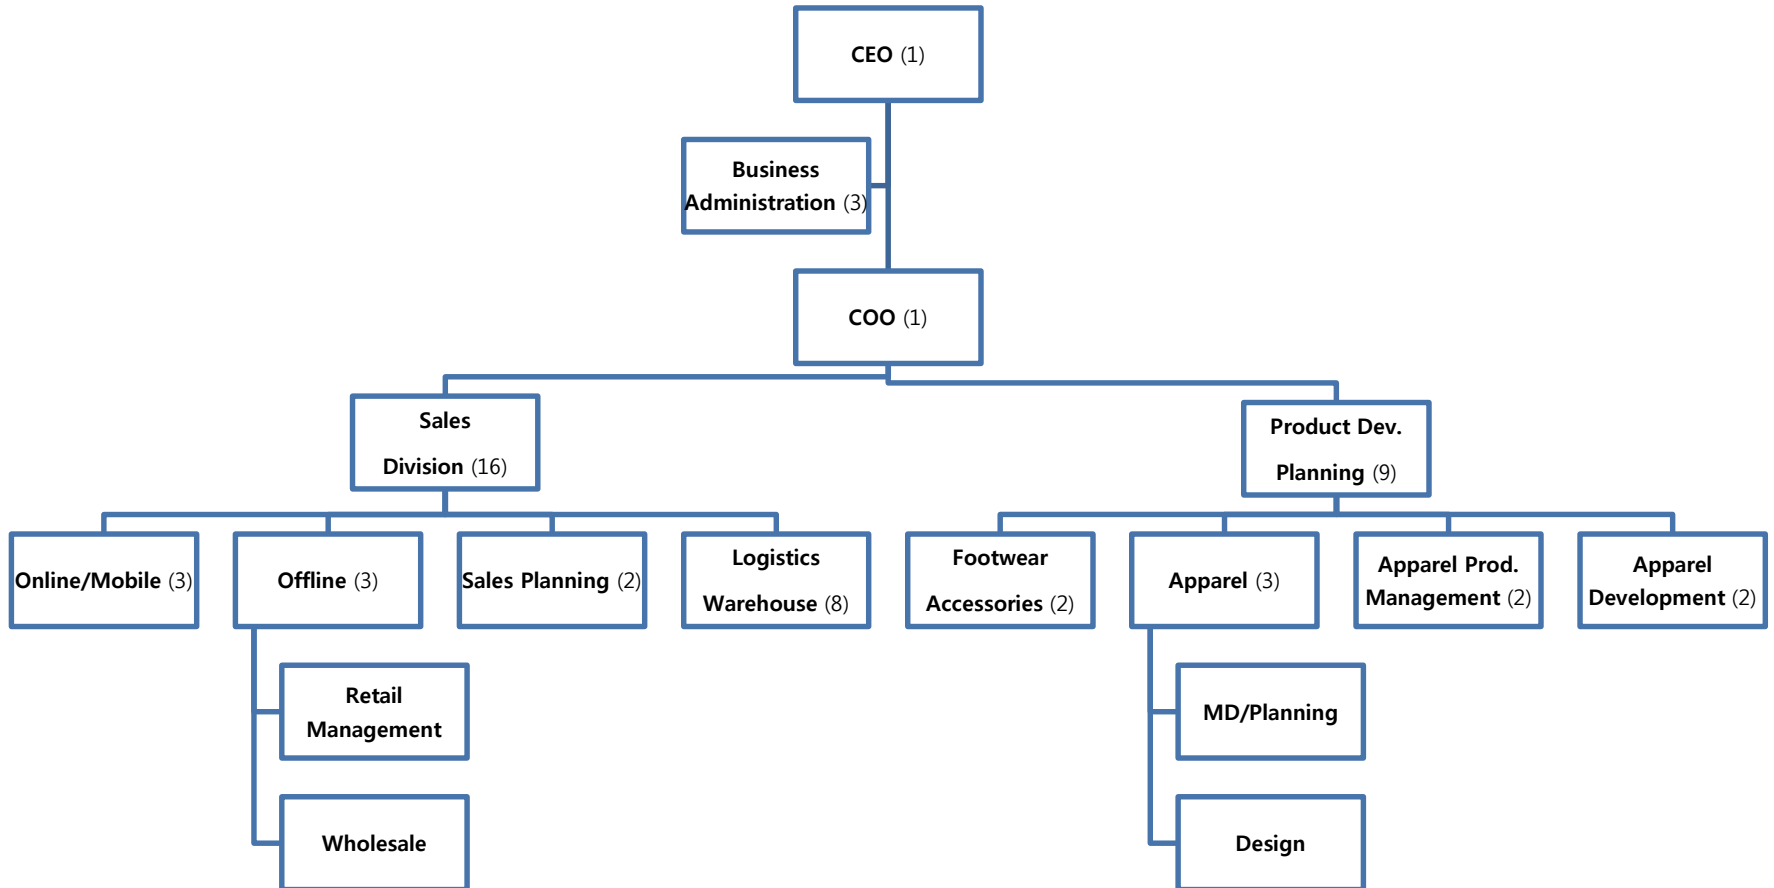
CEO (1)

Business Administration (3)

COO (1)

Sales Division (16)

Product Dev. Planning (9)

Online/Mobile (3)

Offline (3)

Sales Planning (2)

Logistics Warehouse (8)

Footwear Accessories (2)

Apparel (3)

Apparel Prod. Management (2)

Apparel Development (2)

Retail Management

Wholesale

MD/Planning

Design